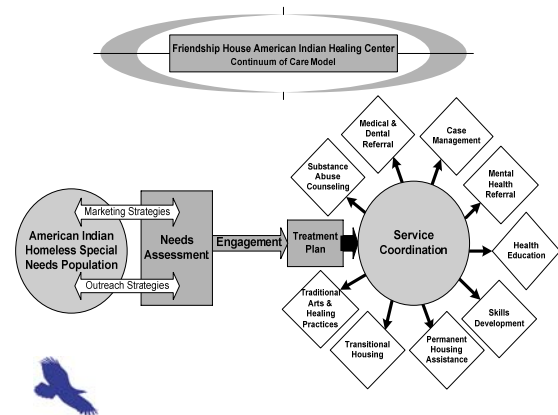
Friendship House American Indian Healing Center
Continuum of Care Model

American Indian Homeless Special Needs Population

Marketing Strategies

Outreach Strategies

Needs Assessment

Engagement

Treatment Plan

Service Coordination

Substance Abuse Counseling

Medical & Dental Referral

Case Management

Mental Health Referral

Health Education

Skills Development

Permanent Housing Assistance

Transitional Housing

Traditional Arts & Healing Practices